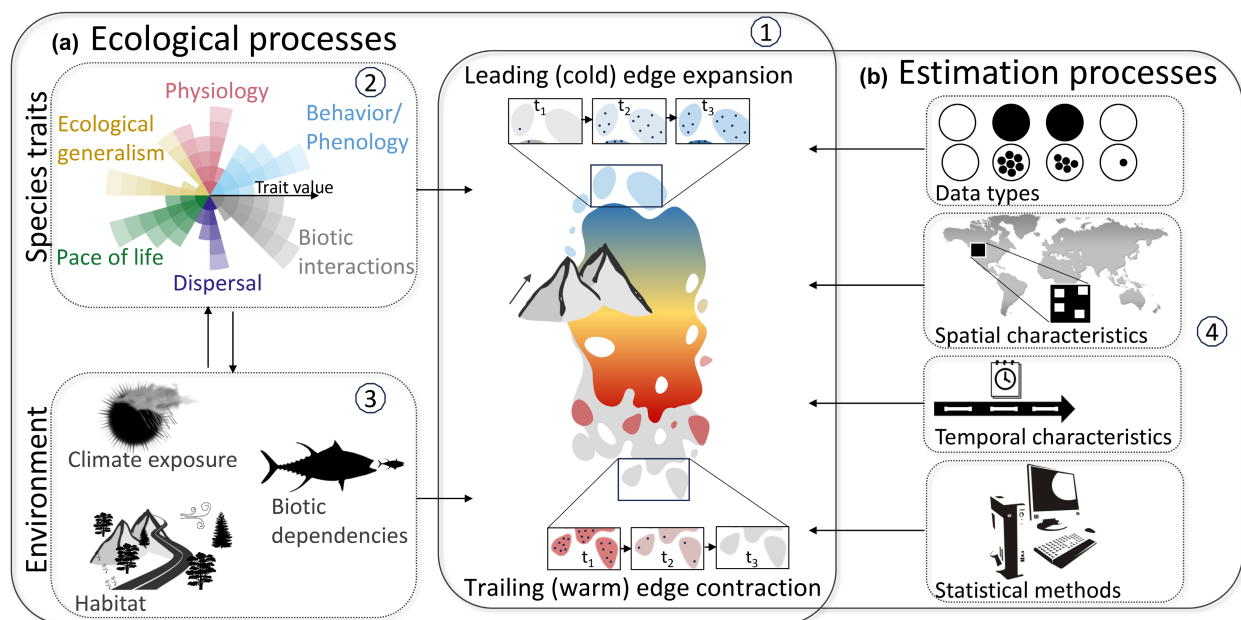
(a) Ecological processes

1

Species traits

2

Physiology

Ecological generalism

Behavior/ Phenology

Trait value

Pace of life

Dispersal

Biotic interactions

Environment

3

Climate exposure

Biotic dependencies

Habitat

Leading (cold) edge expansion

$t_1$ $t_2$ $t_3$

Trailing (warm) edge contraction

$t_1$ $t_2$ $t_3$

(b) Estimation processes

Data types

Spatial characteristics

4

Temporal characteristics

Statistical methods